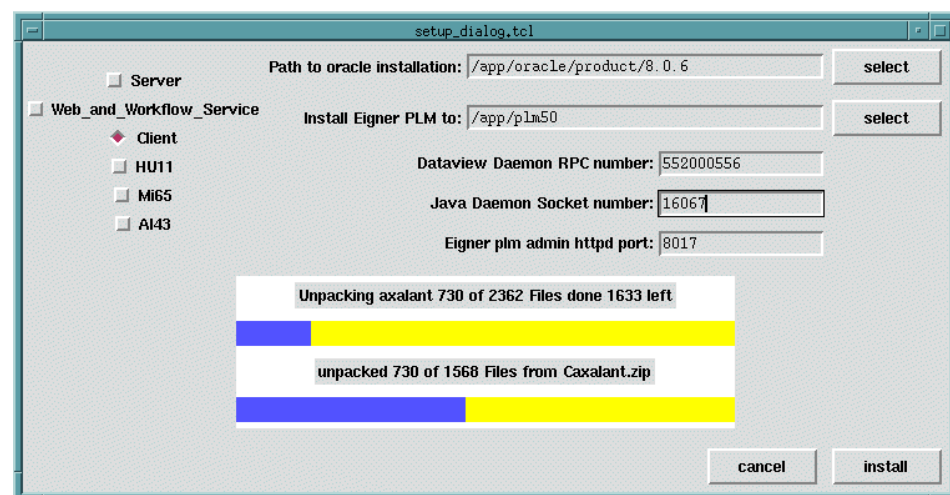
setup_dialog.tcl

Server

Web_and_Workflow_Service

Client

HU11

Mi65

AI43

Path to oracle installation: /app/oracle/product/8.0.6

select

Install Eigner PLM to: /app/plm50

select

Dataview Daemon RPC number: 552000556

Java Daemon Socket number: 16067

Eigner plm admin httpd port: 8017

Unpacking axalant 730 of 2362 Files done 1633 left

unpacked 730 of 1568 Files from Caxalant.zip

cancel

install